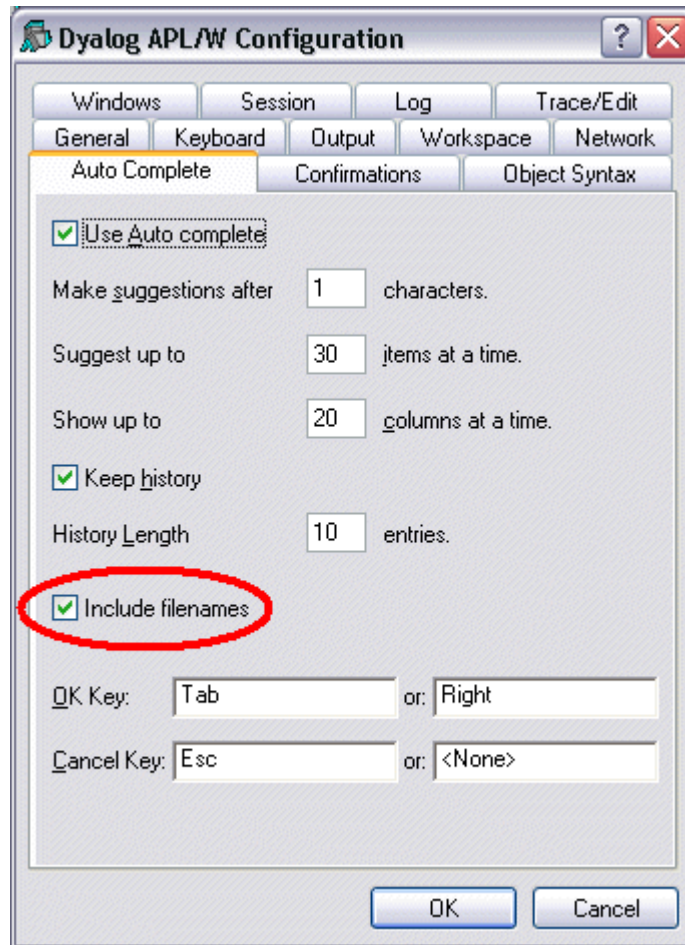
Dyalog APL/W Configuration

?

Windows | Session | Log | Trace/Edit
General | Keyboard | Output | Workspace | Network
Auto Complete | Confirmations | Object Syntax

Use Auto complete

Make suggestions after 1 characters.

Suggest up to 30 items at a time.

Show up to 20 columns at a time.

Keep history

History Length 10 entries.

Include filenames

OK Key: Tab or: Right

Cancel Key: Esc or: <None>

OK Cancel